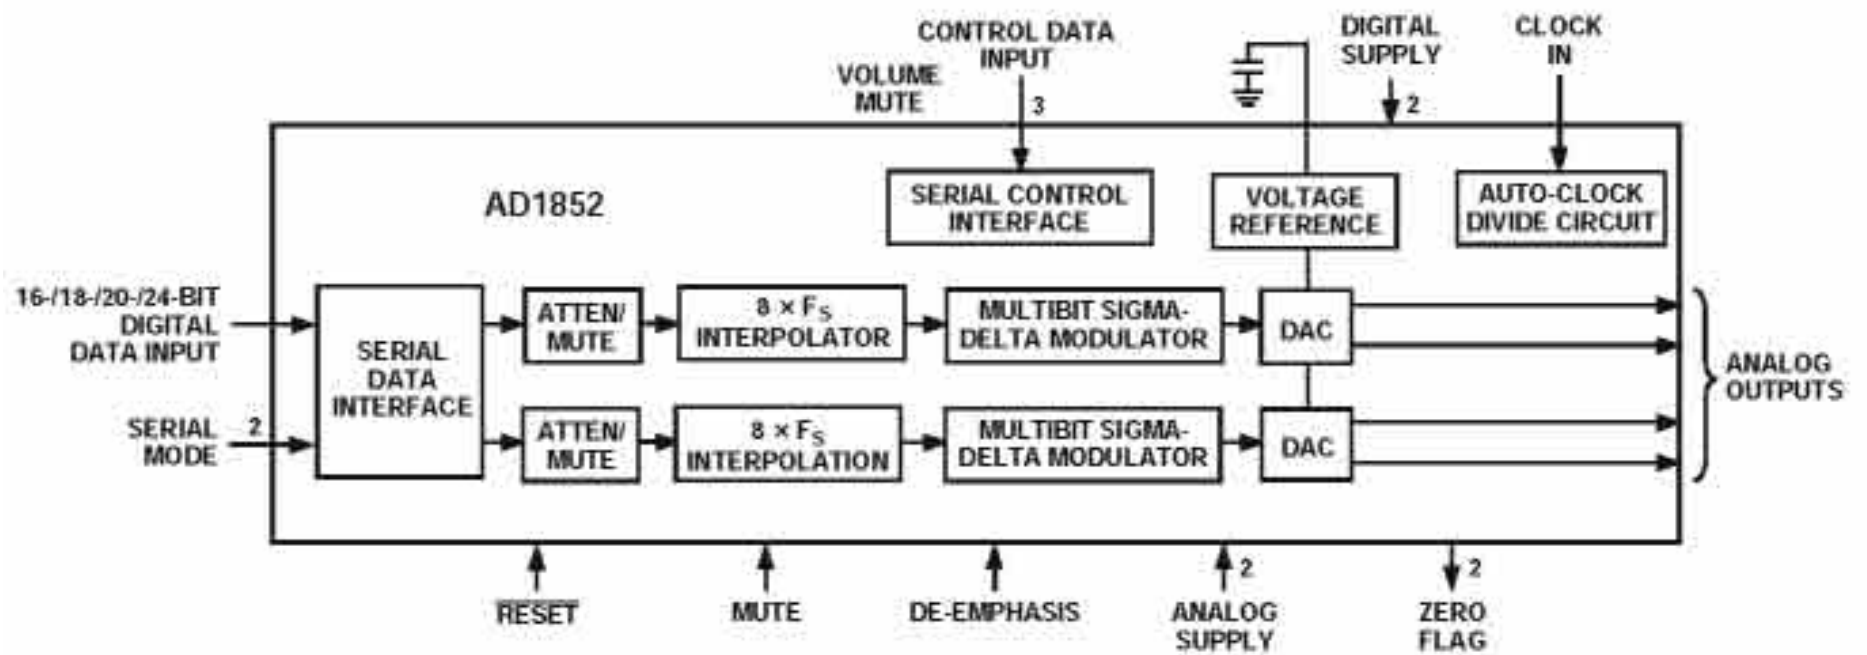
CONTROL DATA INPUT
VOLUME MUTE
3
DIGITAL SUPPLY
2
CLOCK IN
AD1852
SERIAL CONTROL INTERFACE
VOLTAGE REFERENCE
AUTO-CLOCK DIVIDE CIRCUIT
16-/18-/20-/24-BIT DIGITAL DATA INPUT
SERIAL DATA INTERFACE
ATTEN/ MUTE
$8 \times F_S$ INTERPOLATOR
MULTIBIT SIGMA-DELTA MODULATOR
DAC
SERIAL MODE
2
ATTEN/ MUTE
$8 \times F_S$ INTERPOLATION
MULTIBIT SIGMA-DELTA MODULATOR
DAC
ANALOG OUTPUTS
RESET
MUTE
DE-EMPHASIS
ANALOG SUPPLY
2
ZERO FLAG
2